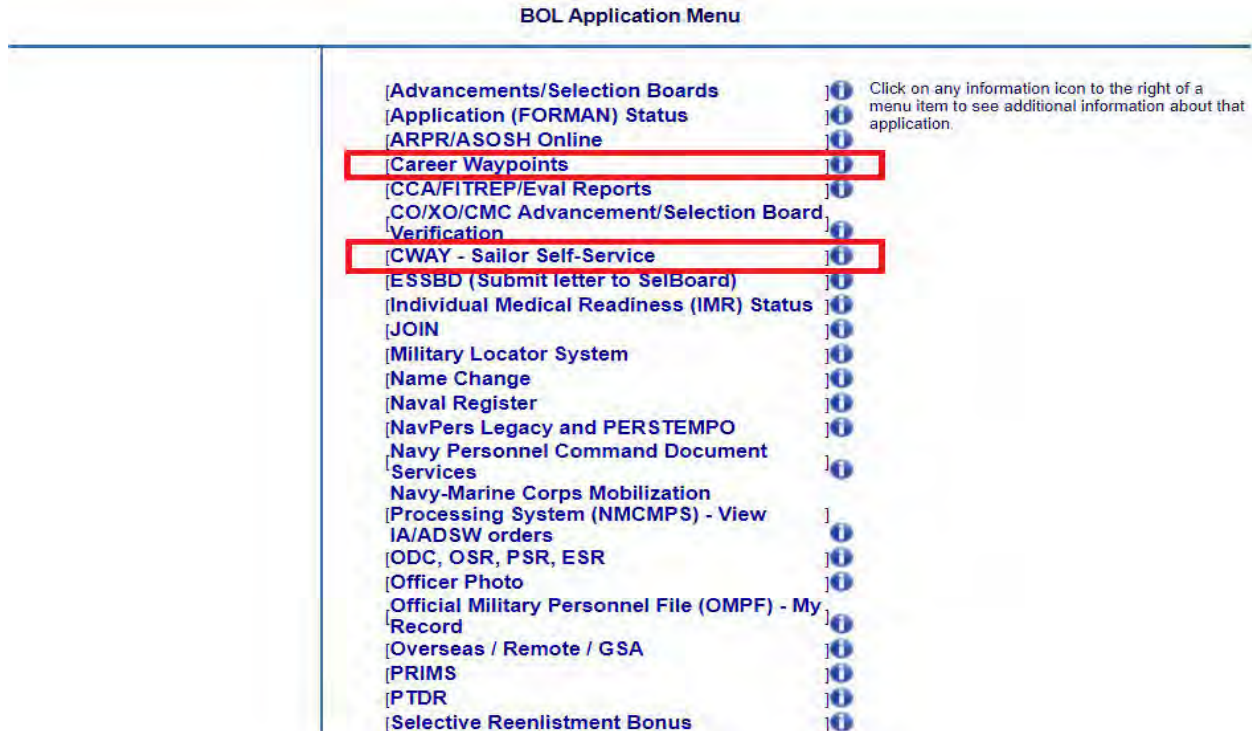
BOL Application Menu

[Advancements/Selection Boards]
[Application (FORMAN) Status]
[ARPR/ASOSH Online]
[Career Waypoints]
[CCA/FITREP/Eval Reports]
[CO/XO/CMC Advancement/Selection Board Verification]
[CWAY - Sailor Self-Service]
[ESSBD (Submit letter to SelBoard)]
[Individual Medical Readiness (IMR) Status]
[JOIN]
[Military Locator System]
[Name Change]
[Naval Register]
[NavPers Legacy and PERSTEMPO]
[Navy Personnel Command Document Services]
[Navy-Marine Corps Mobilization Processing System (NMCMPS) - View IA/ADSW orders]
[ODC, OSR, PSR, ESR]
[Officer Photo]
[Official Military Personnel File (OMPF) - My Record]
[Overseas / Remote / GSA]
[PRIMS]
[PTDR]
[Selective Reenlistment Bonus]

Click on any information icon to the right of a menu item to see additional information about that application.